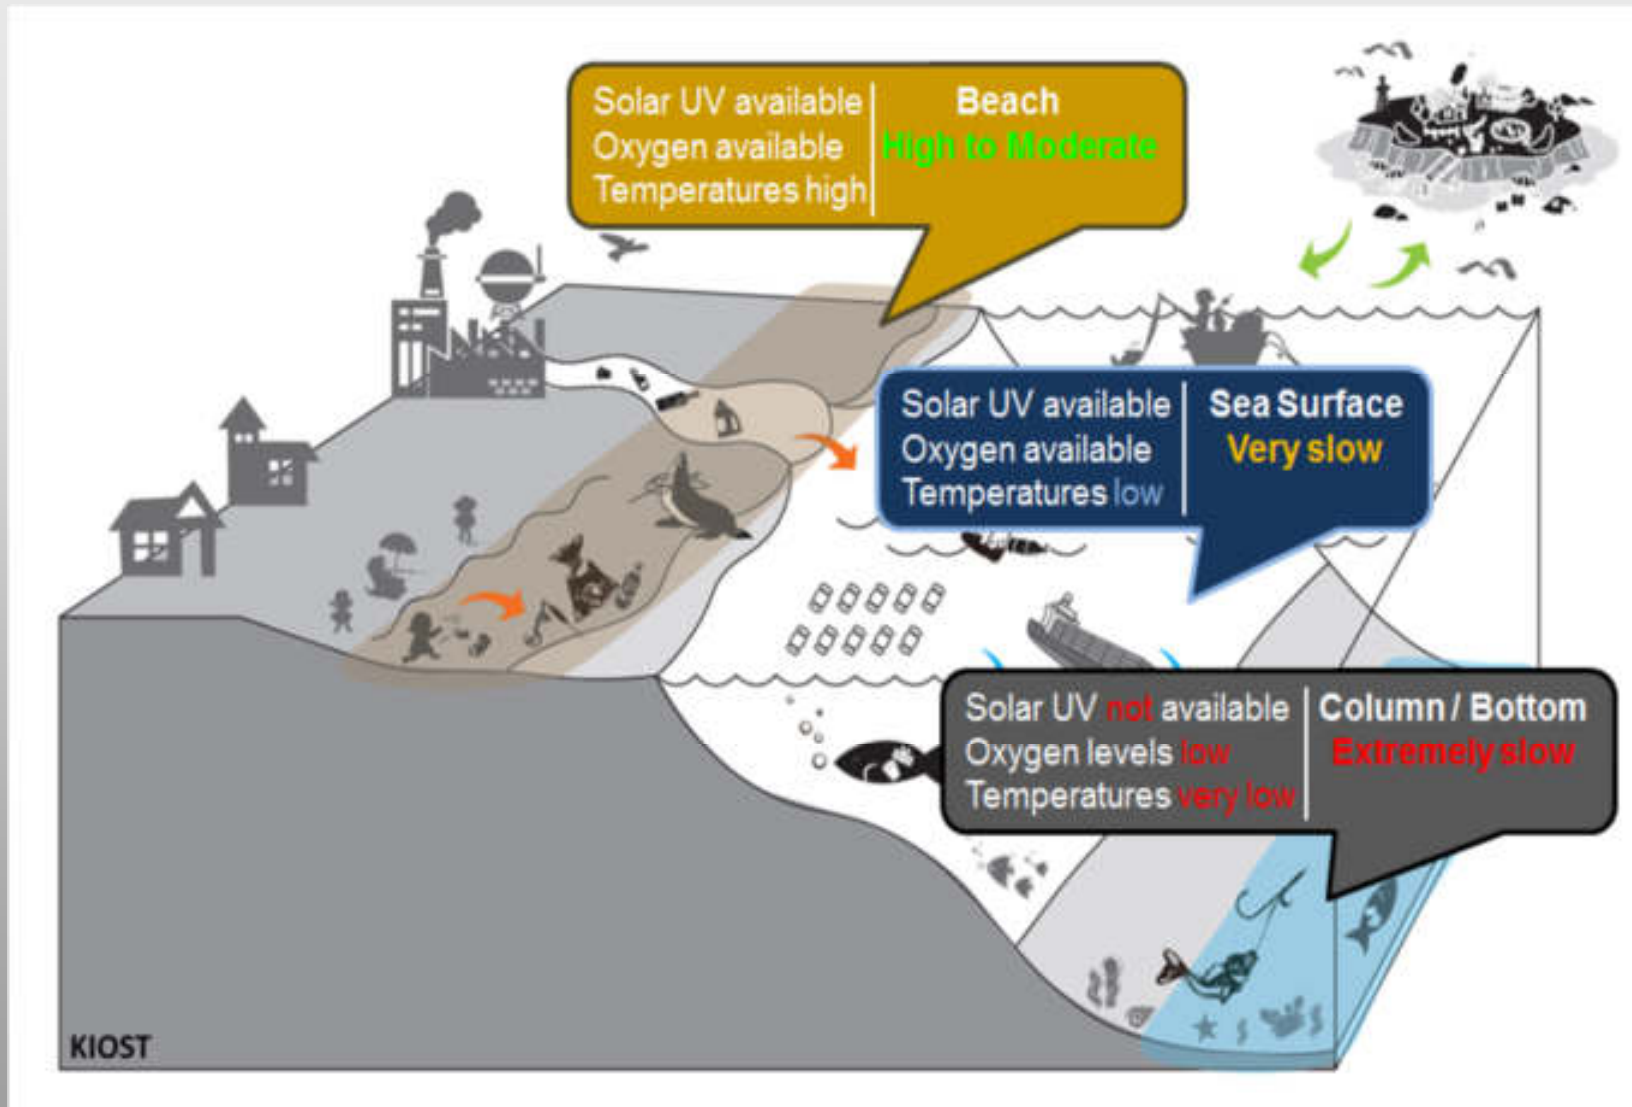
Solar UV available
Oxygen available
Temperatures high

Beach
High to Moderate

Solar UV available
Oxygen available
Temperatures low

Sea Surface
Very slow

Solar UV not available
Oxygen levels low
Temperatures very low

Column / Bottom
Extremely slow

KIOST